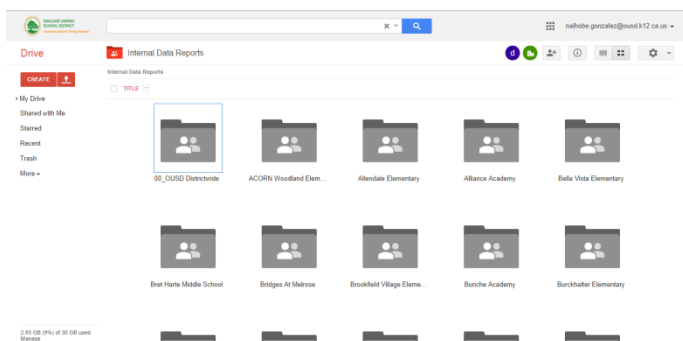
OAKLAND UNIFIED SCHOOL DISTRICT
Community Schools, Thriving Students

naihobe.gonzalez@ousd.k12.ca.us

Drive

Internal Data Reports

d

CREATE

Internal Data Reports

TITLE

My Drive
Shared with Me
Starred
Recent
Trash
More

00_OUSD Districtwide
ACORN Woodland Elem...
Allendale Elementary
Alliance Academy
Bella Vista Elementary
Bret Harte Middle School
Bridges At Melrose
Brookfield Village Eleme...
Bunche Academy
Burckhalter Elementary

2.93 GB (9%) of 30 GB used
Manage